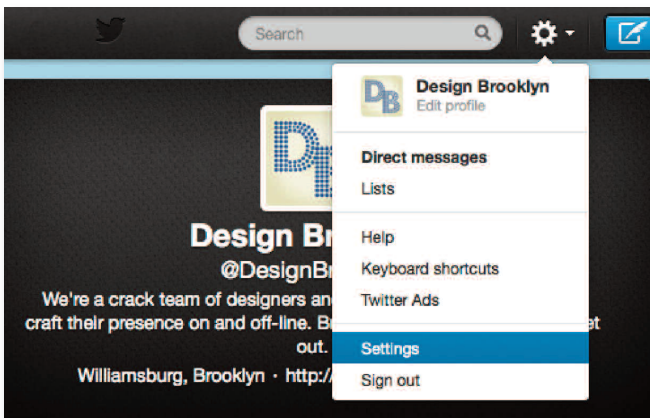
Search

DB Design Brooklyn
Edit profile

Direct messages
Lists

Help
Keyboard shortcuts
Twitter Ads

Settings
Sign out

Design Br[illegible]
@DesignBr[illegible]
We're a crack team of designers an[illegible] craft their presence on and off-line. B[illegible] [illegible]et out.
Williamsburg, Brooklyn · http:/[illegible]